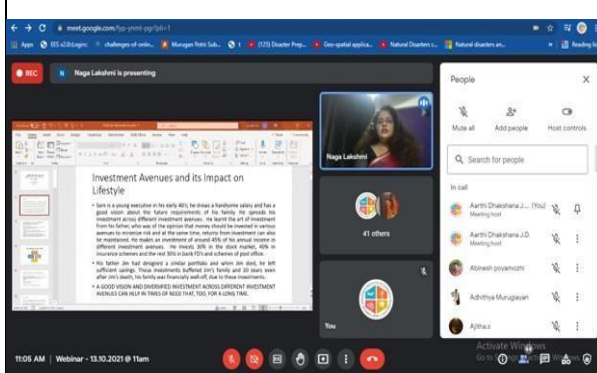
meet.google.com/fyp-ynmt-pgr?pli=1

Apps IES v2.0:Login: challenges-of-onlin... Murugan Potri Sub... (125) Disaster Prep... Geo-spatial applica... Natural Disasters c... Natural disasters an... Reading list

REC

N Naga Lakshmi is presenting

Investment Avenues and its Impact on Lifestyle

• Ismi is a young executive in his early 40's; he draws a handsome salary and has a good vision about the future requirements of his family. He spreads his investment across different investment avenues. He learnt the art of investment from his father, who was of the opinion that money should be invested in various avenues to minimize risk and at the same time, returns from investment can also be maintained. He makes an investment of around 45% of his annual income in different investment avenues. He invests 20% in the stock market, 40% in insurance schemes and the rest 30% in bank FD's and schemes of post office.

• His father Jan had designed a similar portfolio and when Jan died, he left sufficient savings. These investments buffered Jim's family and 20 years even after Jim's death, his family was financially well-off, due to these investments.

• A GOOD VISION AND DIVERSIFIED INVESTMENT ACROSS DIFFERENT INVESTMENT AVENUES CAN HELP IN TIMES OF NEED THAT, TOO, FOR A LONG TIME.

Naga Lakshmi

41 others

You

People

Mute all

Add people

Host controls

Search for people

In call

Aarthi Dhakshana.J... (You)
Meeting host

Aarthi Dhakshana.J.D.
Meeting host

Abinesh poyamozhi

Adhithya Murugaiyan

Ajitha.s

Activate Windows
Go to Settings to activate Windows.

11:05 AM | Webinar - 13.10.2021 @ 11am